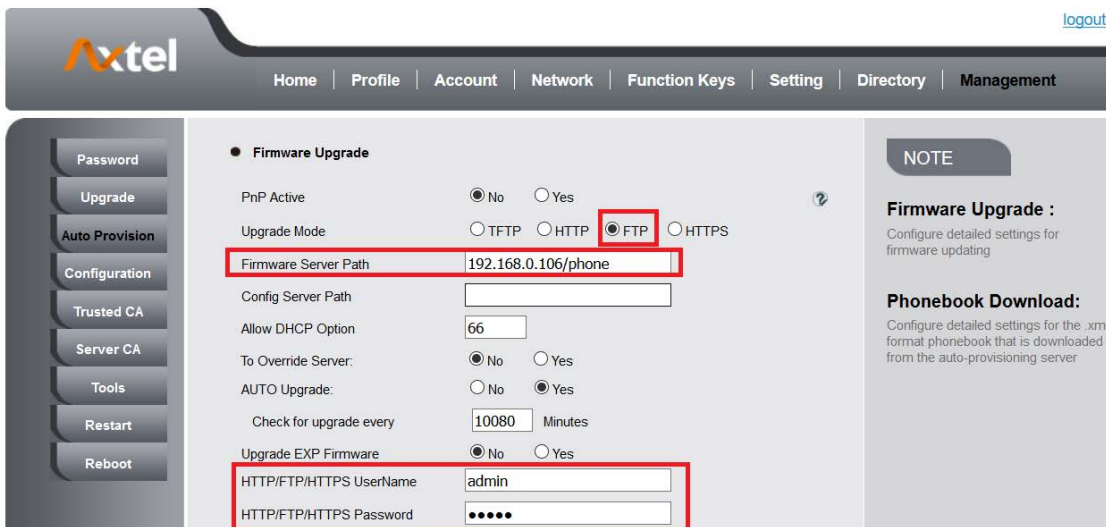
logout

Axtel

Home | Profile | Account | Network | Function Keys | Setting | Directory | Management

Password
Upgrade
Auto Provision
Configuration
Trusted CA
Server CA
Tools
Restart
Reboot

Firmware Upgrade

PnP Active No Yes
Upgrade Mode TFTP HTTP FTP HTTPS
Firmware Server Path 192.168.0.106/phone
Config Server Path
Allow DHCP Option 66
To Override Server: No Yes
AUTO Upgrade: No Yes
Check for upgrade every 10080 Minutes
Upgrade EXP Firmware No Yes
HTTP/FTP/HTTPS UserName admin
HTTP/FTP/HTTPS Password •••••

NOTE

Firmware Upgrade :
Configure detailed settings for firmware updating

Phonebook Download:
Configure detailed settings for the .xm format phonebook that is downloaded from the auto-provisioning server